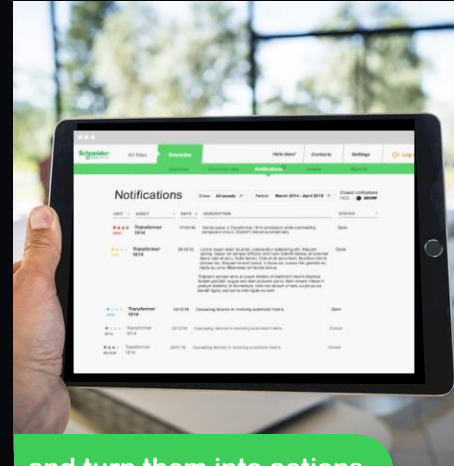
Schneider Electric

All Sites

Overview

Hello Mario!

Contacts

Settings

Log out

Notifications

Show All assets

Period March 2014 - April 2018

Closed notifications HIDE SHOW

CRIT

ASSET

DATE

DESCRIPTION

STATUS

Transformer 1614

Open

Transformer 1614

Open

Transformer 1614

Open

Transformer 1614

Closed

Transformer 1614

Closed

and turn them into actions